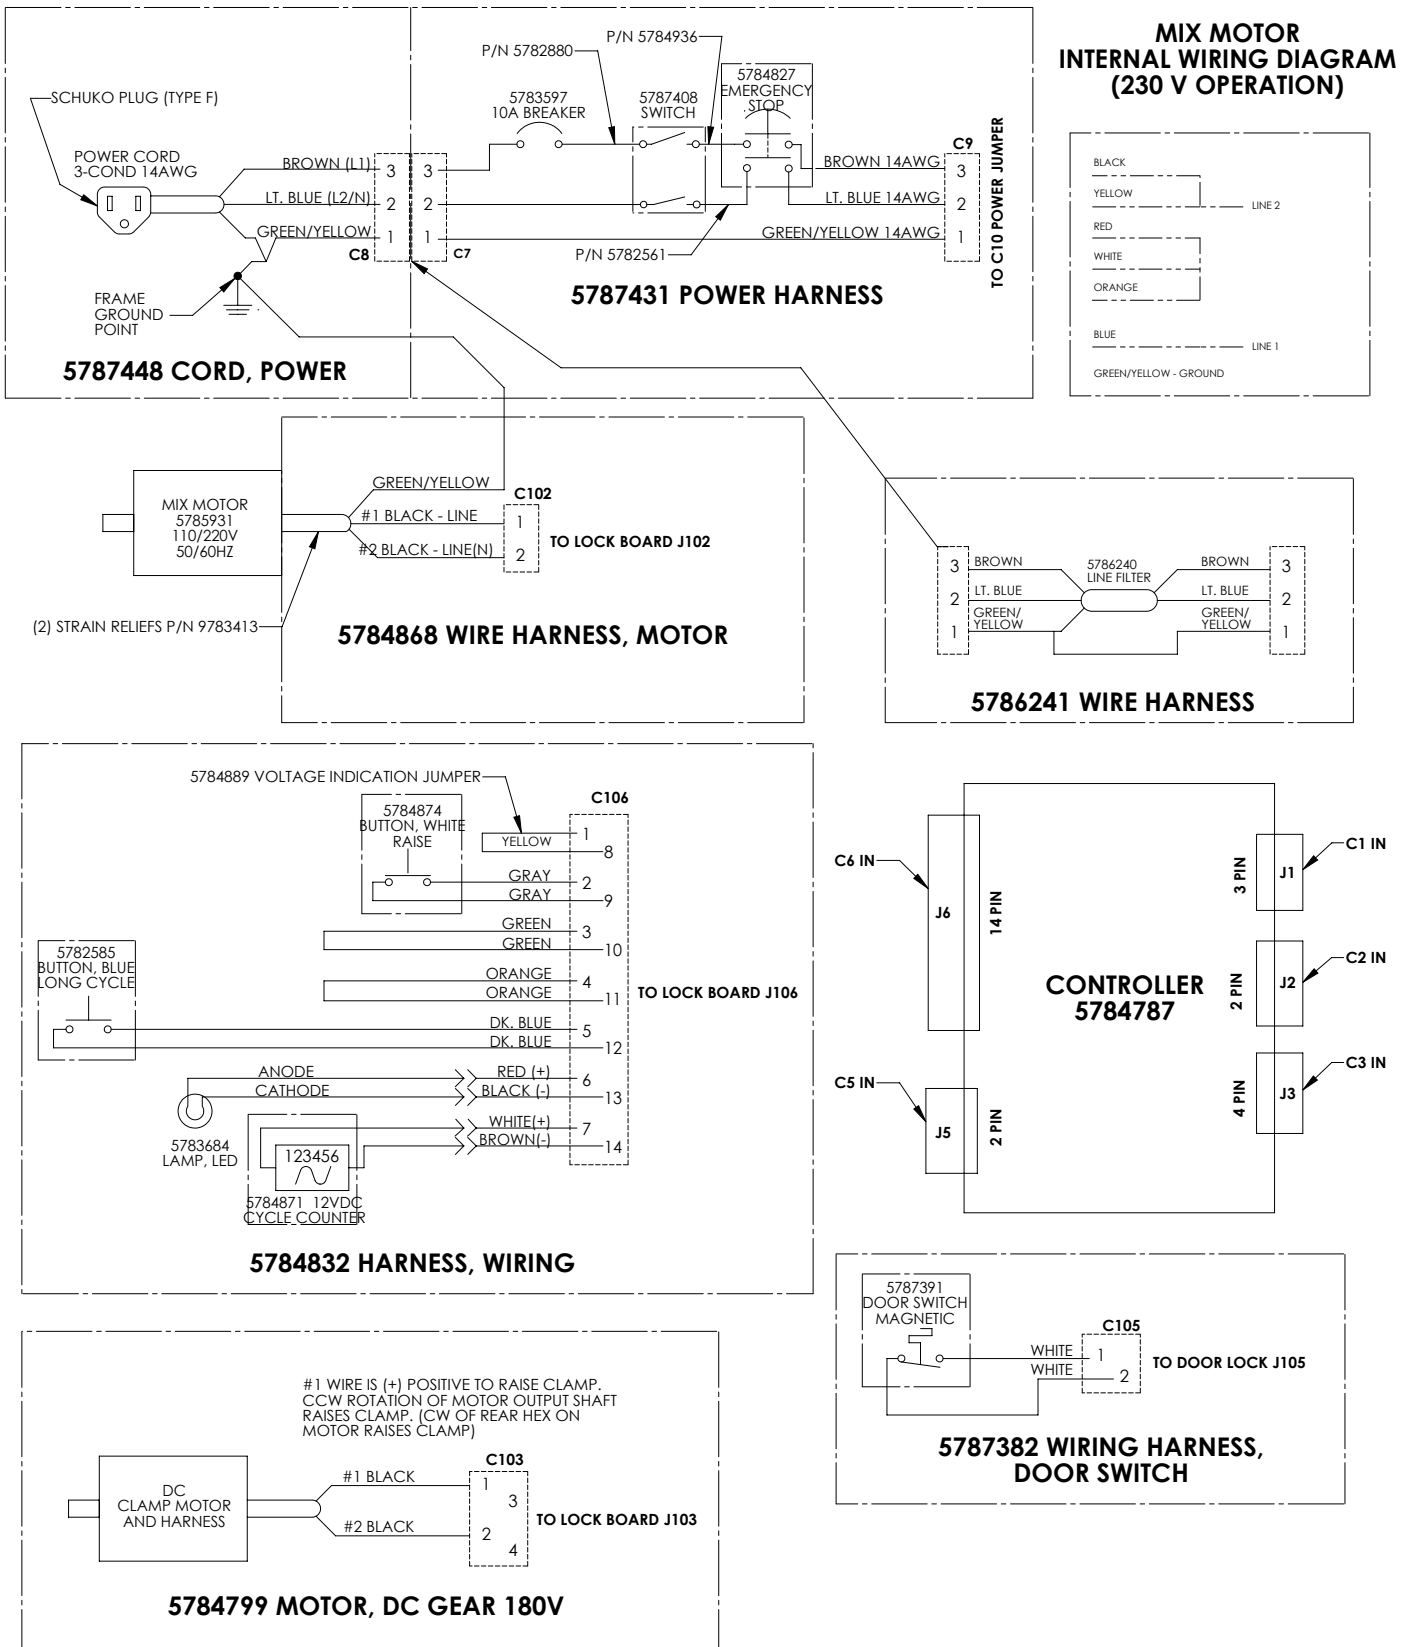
SCHUKO PLUG (TYPE F)

POWER CORD
3-COND 14AWG

BROWN (L1) 3
LT. BLUE (L2/N) 2
GREEN/YELLOW 1
C8

FRAME
GROUND
POINT

5787448 CORD, POWER

P/N 5782880
P/N 5784936
5783597
10A BREAKER
5787408
SWITCH
5784827
EMERGENCY
STOP

3
2
1
C7

P/N 5782561

BROWN 14AWG 3
LT. BLUE 14AWG 2
GREEN/YELLOW 14AWG 1
C9

TO C10 POWER JUMPER

5787431 POWER HARNESS

MIX MOTOR
INTERNAL WIRING DIAGRAM
(230 V OPERATION)

BLACK
YELLOW
LINE 2
RED
WHITE
ORANGE
BLUE
LINE 1
GREEN/YELLOW - GROUND

MIX MOTOR
5785931
110/220V
50/60HZ

GREEN/YELLOW
#1 BLACK - LINE
#2 BLACK - LINE(N)
C102
1
2
TO LOCK BOARD J102

(2) STRAIN RELIEFS P/N 9783413

5784868 WIRE HARNESS, MOTOR

3 BROWN
2 LT. BLUE
1 GREEN/ YELLOW
5786240
LINE FILTER
BROWN 3
LT. BLUE 2
GREEN/ YELLOW 1

5786241 WIRE HARNESS

5784889 VOLTAGE INDICATION JUMPER
5784874
BUTTON, WHITE
RAISE
C106
YELLOW 1
8
GRAY 2
GRAY 9
GREEN 3
GREEN 10
5782585
BUTTON, BLUE
LONG CYCLE
ORANGE 4
ORANGE 11
TO LOCK BOARD J106
DK. BLUE 5
DK. BLUE 12
ANODE
CATHODE
RED (+) 6
BLACK (-) 13
WHITE(+) 7
BROWN(-) 14
123456
5783684
LAMP, LED
5784871 12VDC
CYCLE COUNTER

5784832 HARNESS, WIRING

C6 IN
J6
14 PIN
CONTROLLER
5784787
3 PIN
J1
C1 IN
2 PIN
J2
C2 IN
4 PIN
J3
C3 IN
C5 IN
J5
2 PIN

5787391
DOOR SWITCH
MAGNETIC
C105
WHITE 1
WHITE 2
TO DOOR LOCK J105

5787382 WIRING HARNESS,
DOOR SWITCH

#1 WIRE IS (+) POSITIVE TO RAISE CLAMP.
CCW ROTATION OF MOTOR OUTPUT SHAFT RAISES CLAMP. (CW OF REAR HEX ON MOTOR RAISES CLAMP)

DC
CLAMP MOTOR
AND HARNESS
#1 BLACK
#2 BLACK
C103
1
3
2
4
TO LOCK BOARD J103

5784799 MOTOR, DC GEAR 180V